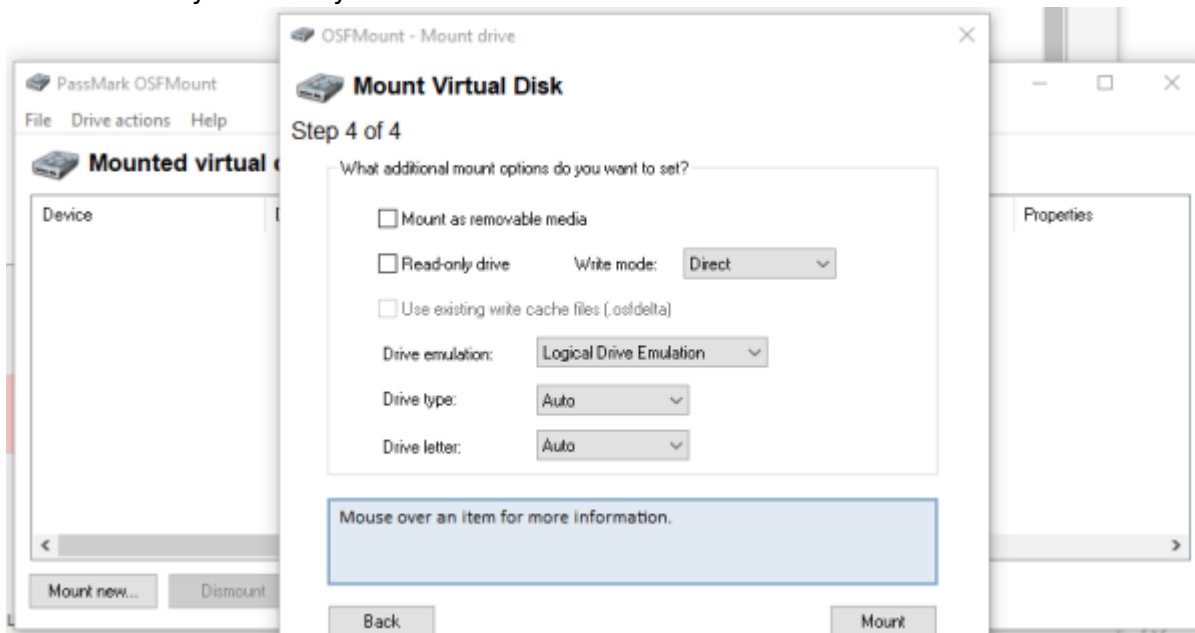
PassMark OSFMount

File Drive actions Help

Mounted virtual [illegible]

Device

Properties

Mount new...

Dismount

OSFMount - Mount drive

Mount Virtual Disk

Step 4 of 4

What additional mount options do you want to set?

Mount as removable media

Read-only drive

Write mode: Direct

Use existing write cache files (.osfdelta)

Drive emulation: Logical Drive Emulation

Drive type: Auto

Drive letter: Auto

Mouse over an item for more information.

Back

Mount